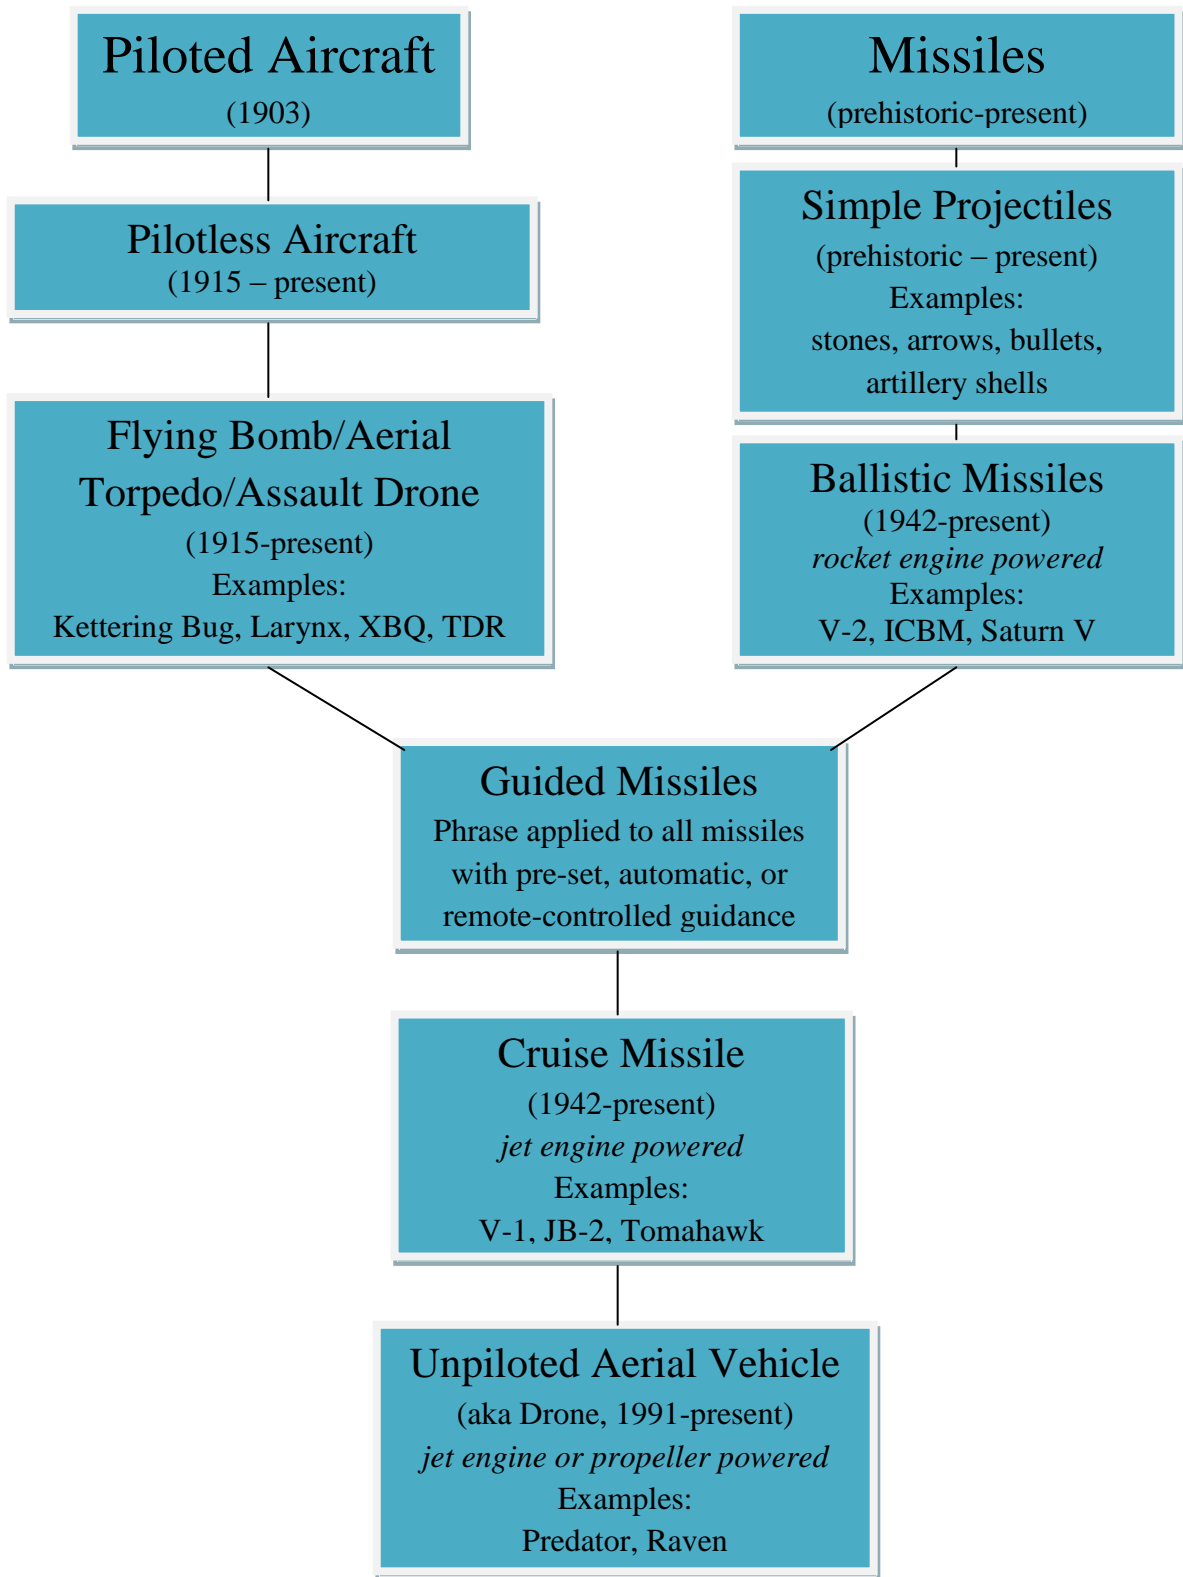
Piloted Aircraft
(1903)

Pilotless Aircraft
(1915 – present)

Flying Bomb/Aerial Torpedo/Assault Drone
(1915-present)
Examples:
Kettering Bug, Larynx, XBQ, TDR

Missiles
(prehistoric-present)

Simple Projectiles
(prehistoric – present)
Examples:
stones, arrows, bullets, artillery shells

Ballistic Missiles
(1942-present)
*rocket engine powered*
Examples:
V-2, ICBM, Saturn V

Guided Missiles
Phrase applied to all missiles with pre-set, automatic, or remote-controlled guidance

Cruise Missile
(1942-present)
*jet engine powered*
Examples:
V-1, JB-2, Tomahawk

Unpiloted Aerial Vehicle
(aka Drone, 1991-present)
*jet engine or propeller powered*
Examples:
Predator, Raven